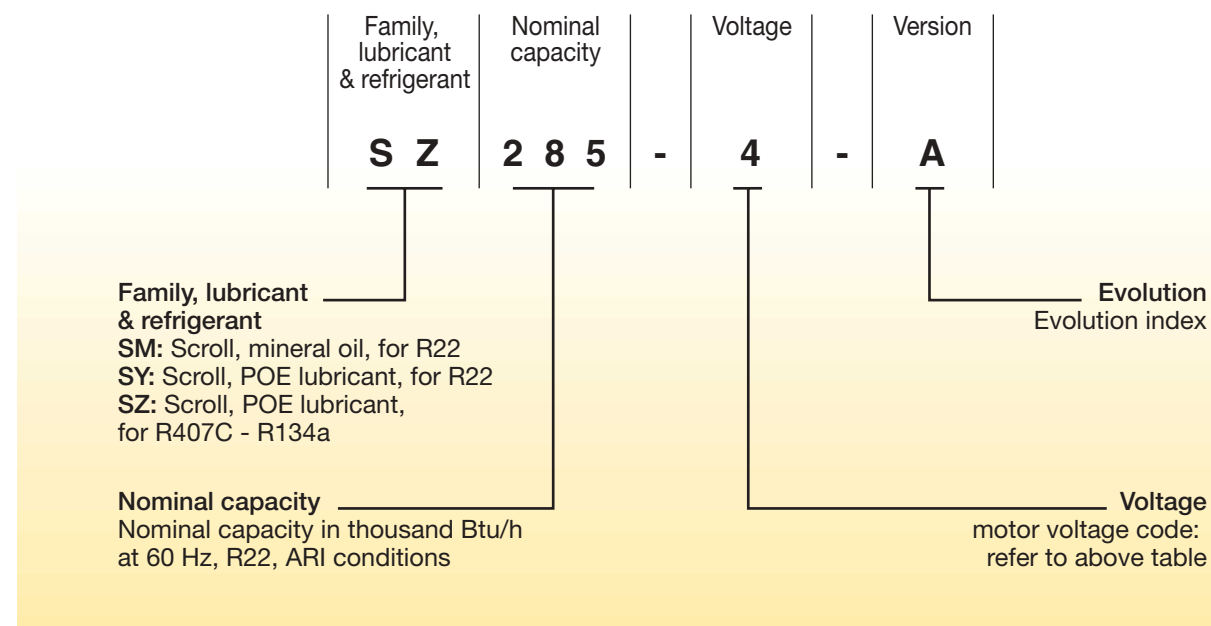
| Family, lubricant & refrigerant | Nominal capacity | | Voltage | | Version |
|---|---|---|---|---|---|
| S Z | 2 8 5 | - | 4 | - | A |

**Family, lubricant & refrigerant**
**SM:** Scroll, mineral oil, for R22
**SY:** Scroll, POE lubricant, for R22
**SZ:** Scroll, POE lubricant, for R407C - R134a

**Evolution**
Evolution index

**Nominal capacity**
Nominal capacity in thousand Btu/h at 60 Hz, R22, ARI conditions

**Voltage**
motor voltage code: refer to above table